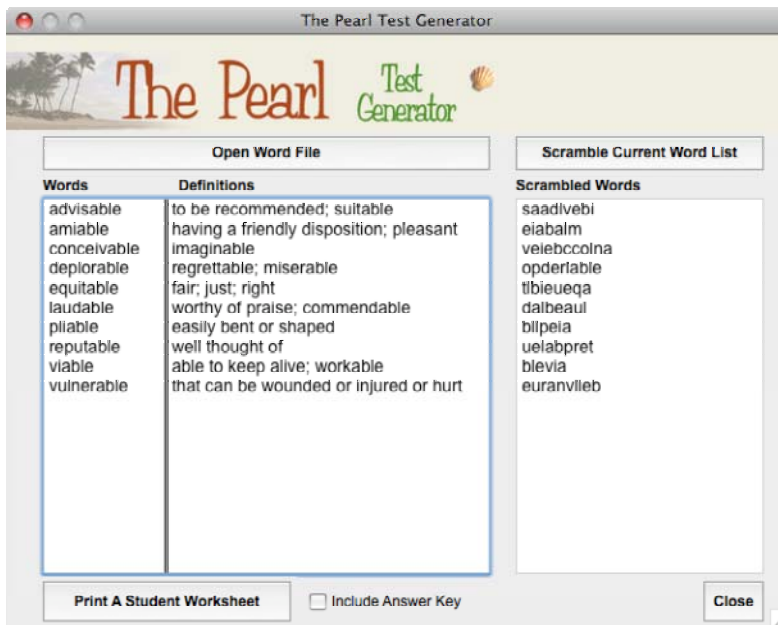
The Pearl Test Generator

The Pearl Test Generator

Open Word File

Scramble Current Word List

Words

Definitions

Scrambled Words

| Words | Definitions |
|---|---|
| advisable | to be recommended; suitable |
| amiable | having a friendly disposition; pleasant |
| conceivable | imaginable |
| deplorable | regrettable; miserable |
| equitable | fair; just; right |
| laudable | worthy of praise; commendable |
| pliable | easily bent or shaped |
| reputable | well thought of |
| viable | able to keep alive; workable |
| vulnerable | that can be wounded or injured or hurt |

saadivebi
eiabalm
veiebccolna
opderlable
tlbieueqa
dalbeaul
bilpeia
uelabpret
blevia
euranvlleb

Print A Student Worksheet

Include Answer Key

Close